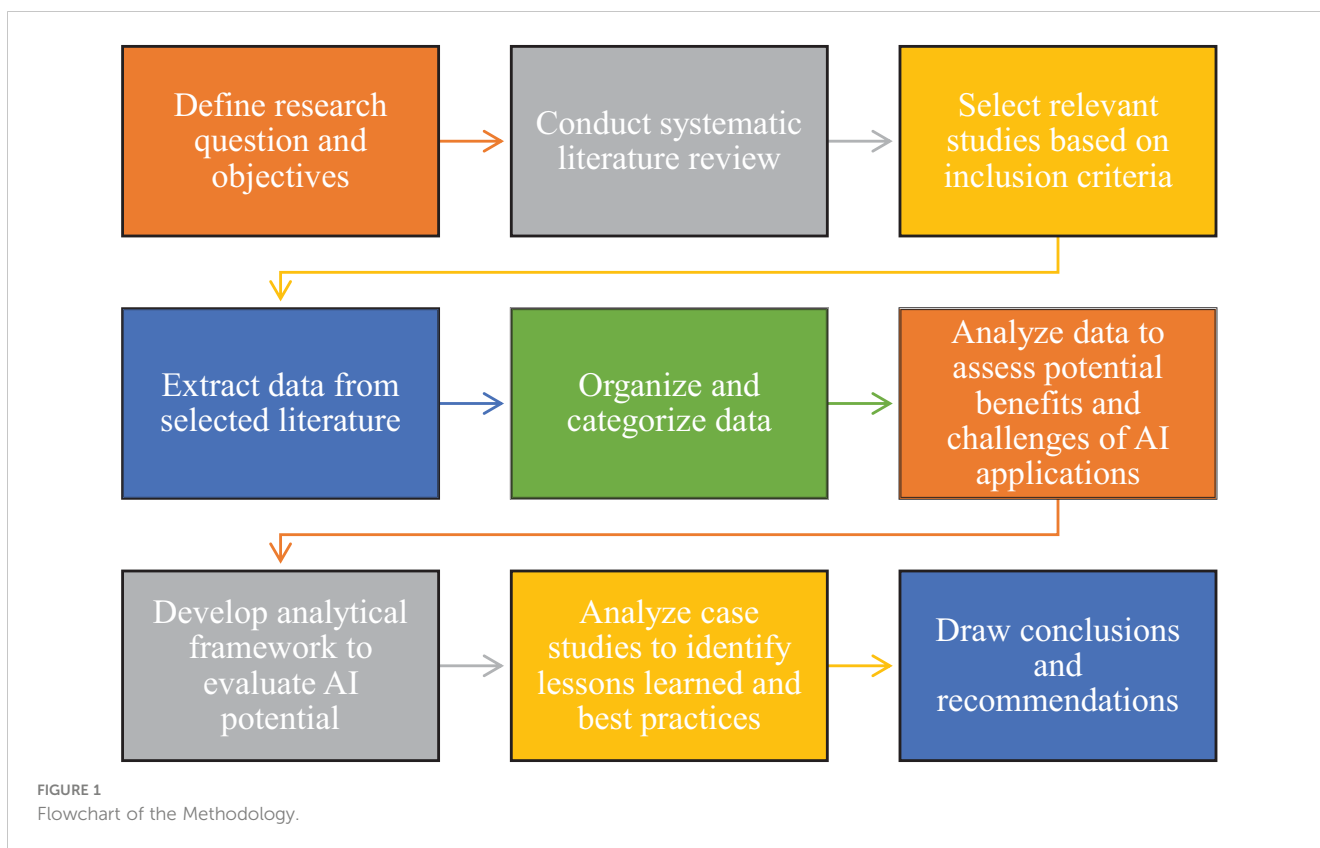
Define research question and objectives

Conduct systematic literature review

Select relevant studies based on inclusion criteria

Extract data from selected literature

Organize and categorize data

Analyze data to assess potential benefits and challenges of AI applications

Develop analytical framework to evaluate AI potential

Analyze case studies to identify lessons learned and best practices

Draw conclusions and recommendations

FIGURE 1
Flowchart of the Methodology.